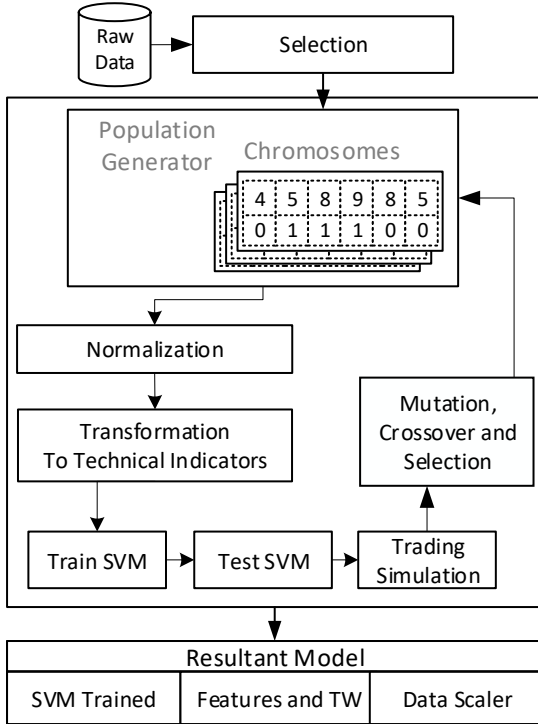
Raw Data

Selection

Population Generator

Chromosomes

| 4 | 5 | 8 | 9 | 8 | 5 |
|---|---|---|---|---|---|
| 0 | 1 | 1 | 1 | 0 | 0 |

Normalization

Transformation To Technical Indicators

Mutation, Crossover and Selection

Train SVM

Test SVM

Trading Simulation

Resultant Model

| SVM Trained | Features and TW | Data Scaler |
|---|---|---|